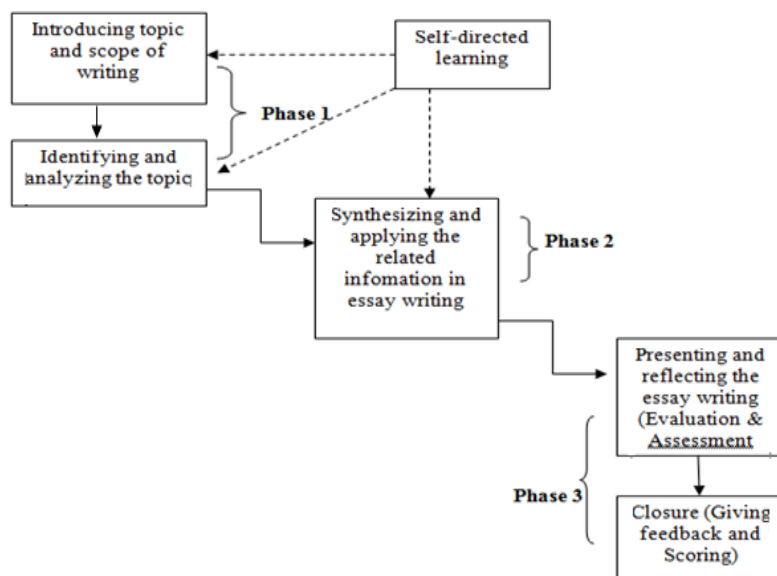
Introducing topic and scope of writing

Self-directed learning

Phase 1

Identifying and analyzing the topic

Synthesizing and applying the related infomation in essay writing

Phase 2

Presenting and reflecting the essay writing (Evaluation & Assessment

Phase 3

Closure (Giving feedback and Scoring)